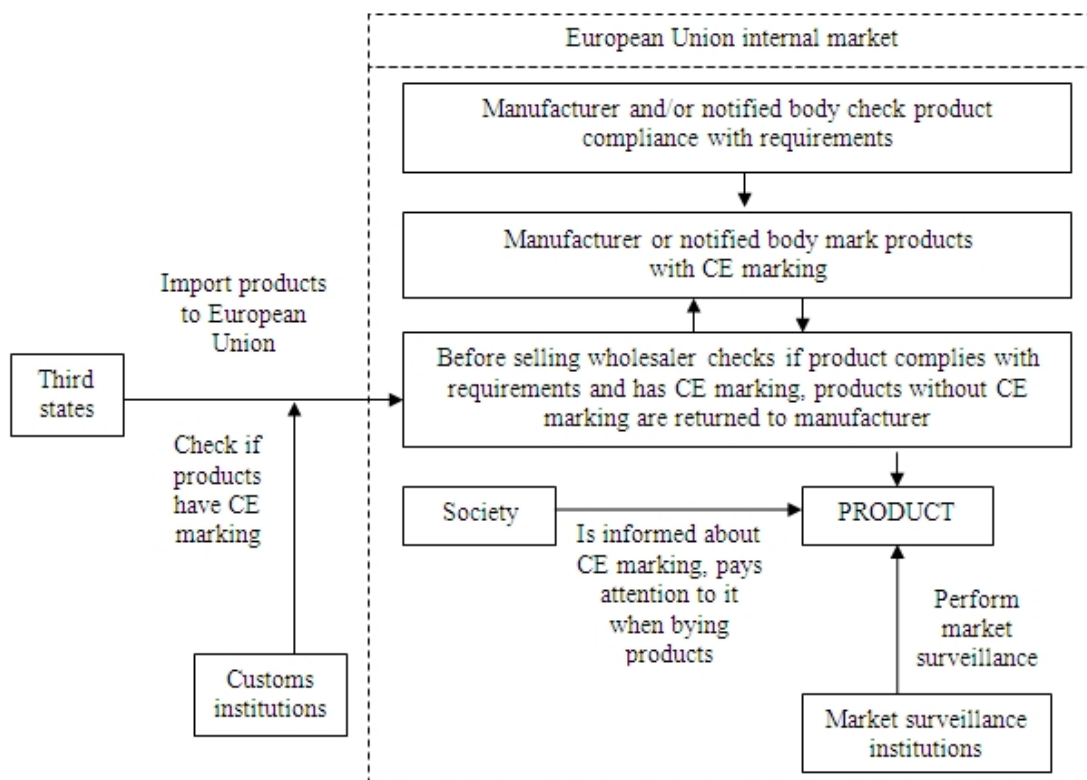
European Union internal market

Manufacturer and/or notified body check product compliance with requirements

Manufacturer or notified body mark products with CE marking

Import products to European Union

Third states

Before selling wholesaler checks if product complies with requirements and has CE marking, products without CE marking are returned to manufacturer

Check if products have CE marking

Society

Is informed about CE marking, pays attention to it when bying products

PRODUCT

Perform market surveillance

Customs institutions

Market surveillance institutions